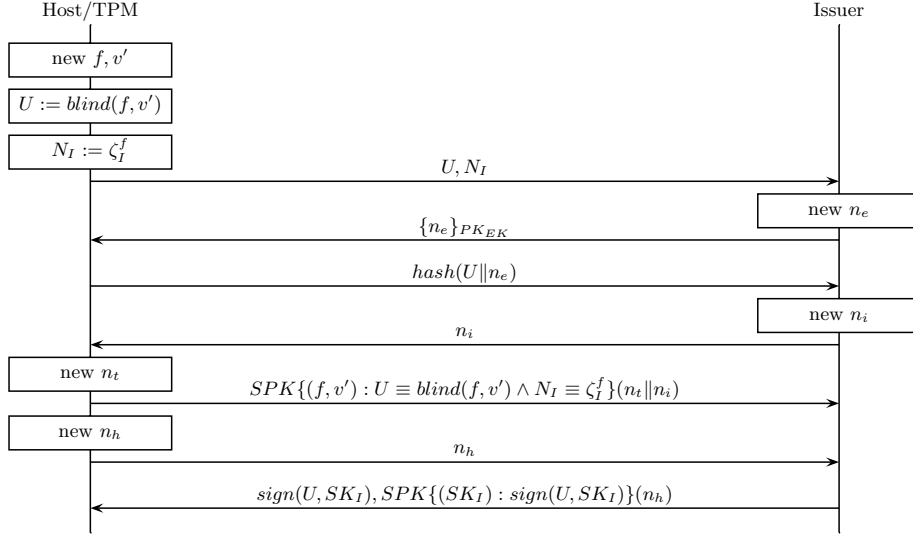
Host/TPM

Issuer

new $f, v'$

$U := blind(f, v')$

$N_I := \zeta_I^f$

$U, N_I$

new $n_e$

$\{n_e\}_{PK_{EK}}$

$hash(U \| n_e)$

new $n_i$

$n_i$

new $n_t$

$SPK\{(f, v') : U \equiv blind(f, v') \wedge N_I \equiv \zeta_I^f\}(n_t \| n_i)$

new $n_h$

$n_h$

$sign(U, SK_I), SPK\{(SK_I) : sign(U, SK_I)\}(n_h)$